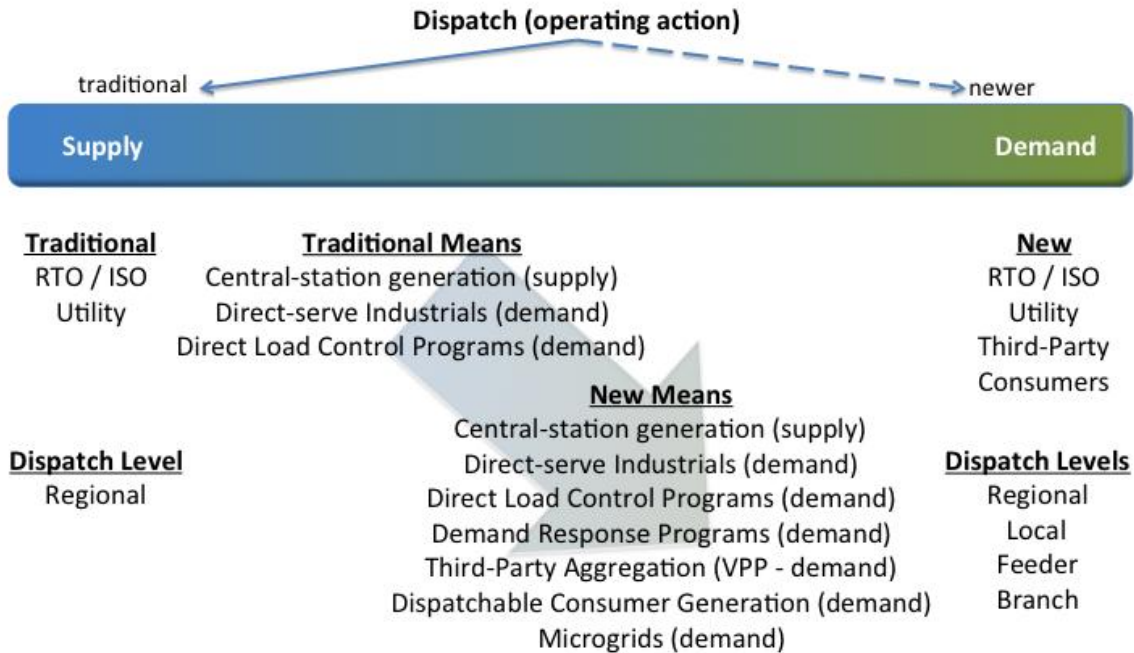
Dispatch (operating action)

traditional

newer

Supply

Demand

Traditional
RTO / ISO
Utility

Traditional Means
Central-station generation (supply)
Direct-serve Industrials (demand)
Direct Load Control Programs (demand)

New
RTO / ISO
Utility
Third-Party
Consumers

New Means
Central-station generation (supply)
Direct-serve Industrials (demand)
Direct Load Control Programs (demand)
Demand Response Programs (demand)
Third-Party Aggregation (VPP - demand)
Dispatchable Consumer Generation (demand)
Microgrids (demand)

Dispatch Level
Regional

Dispatch Levels
Regional
Local
Feeder
Branch